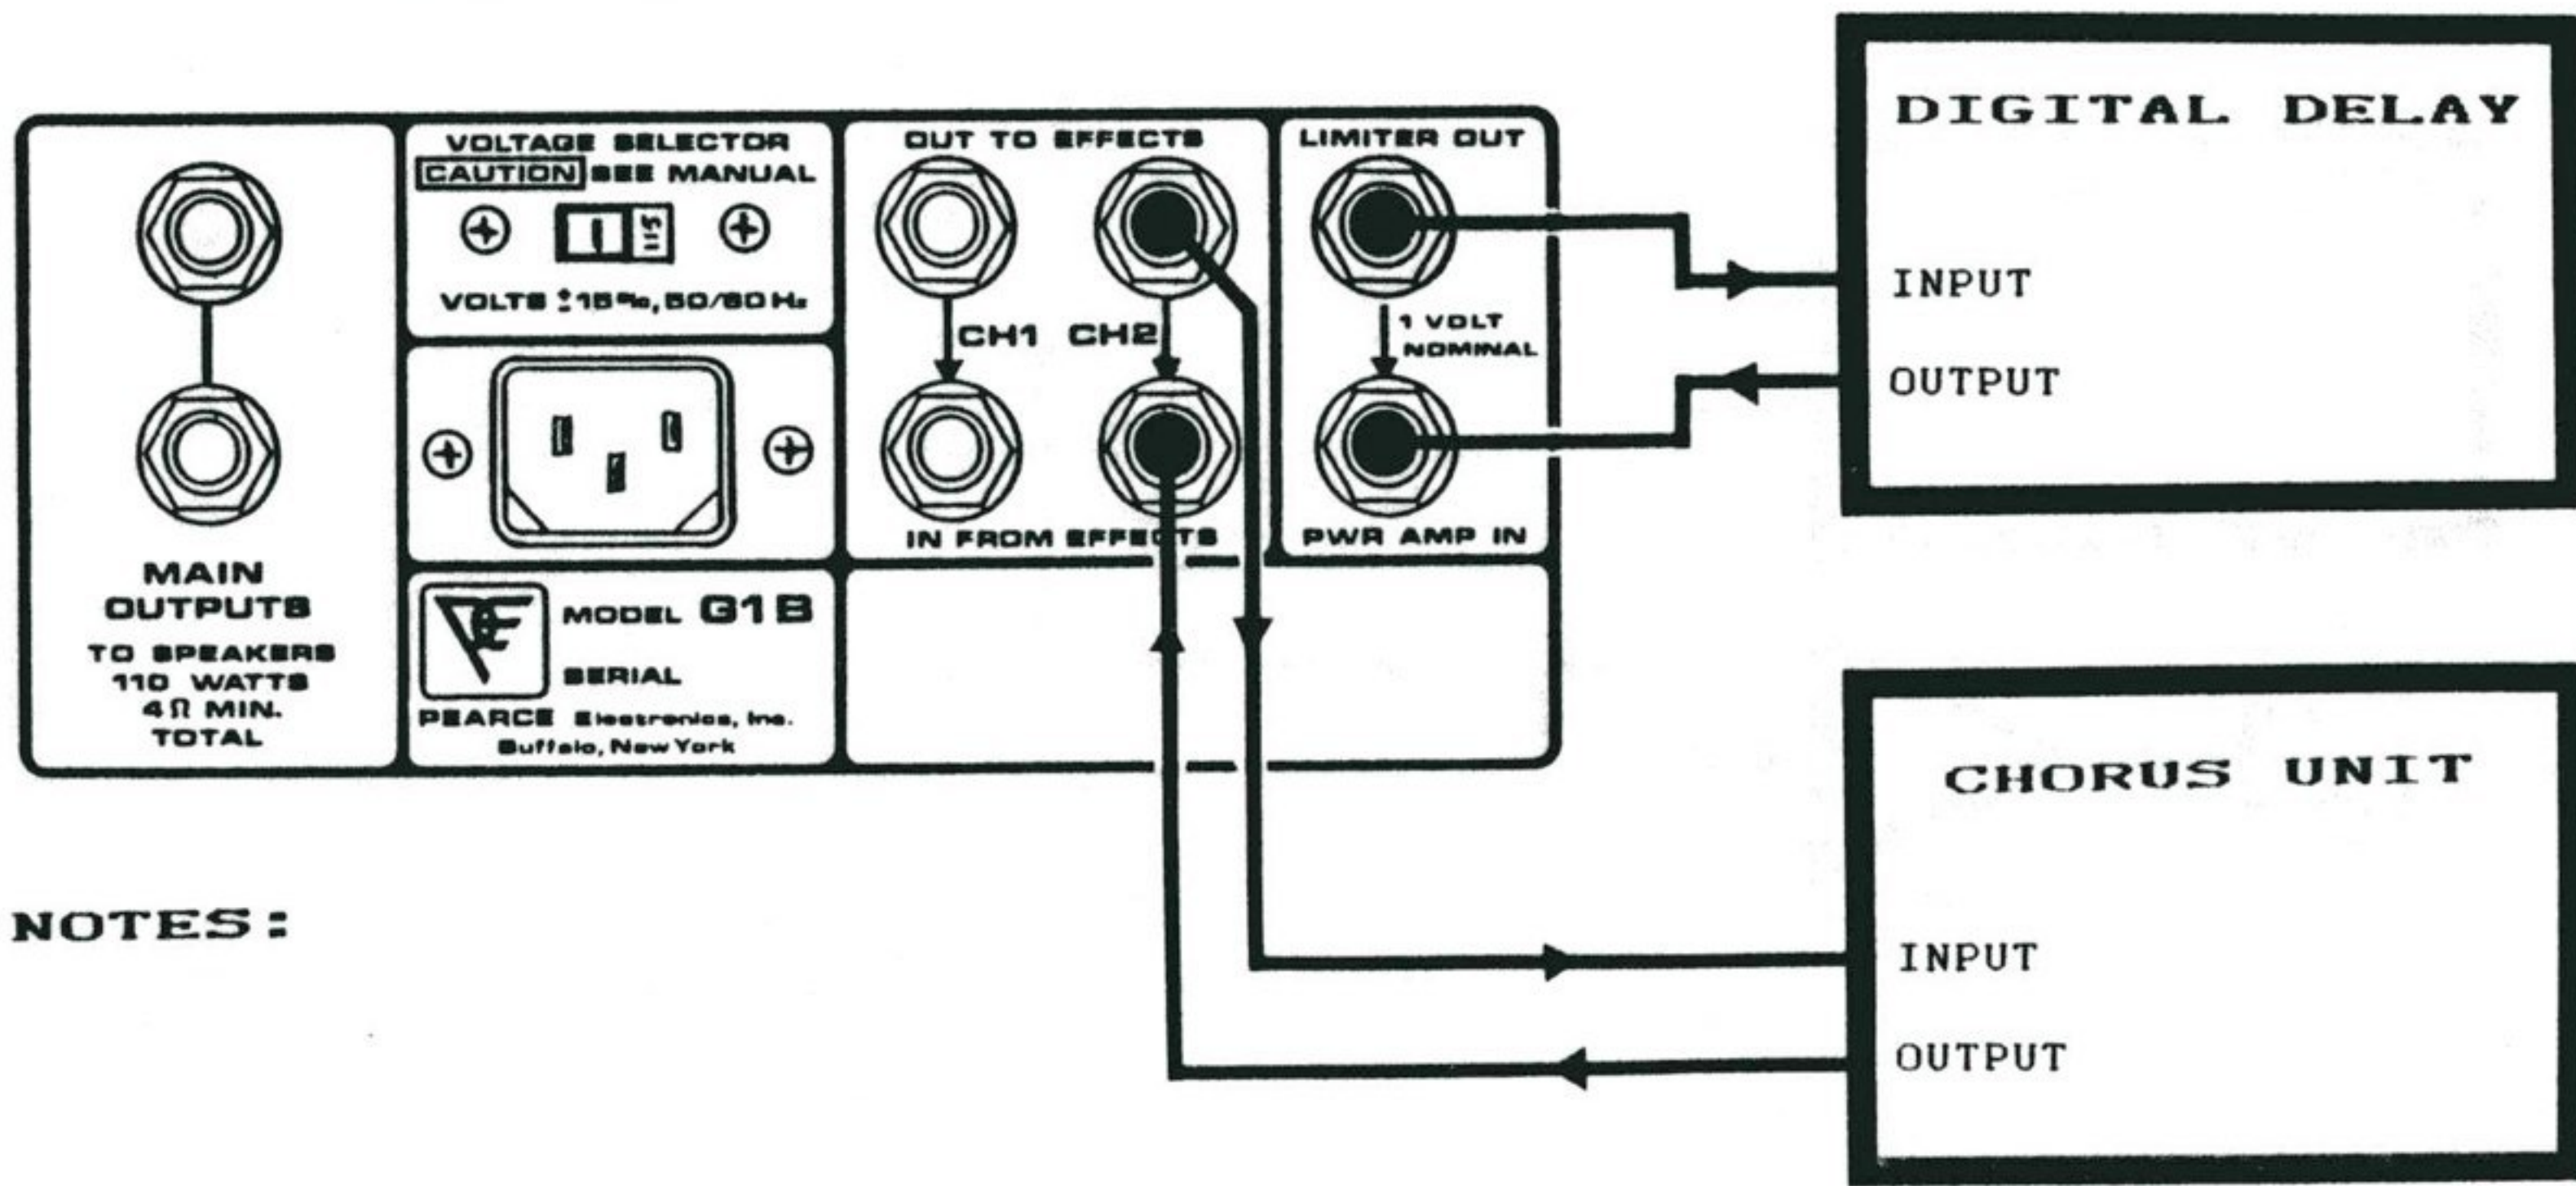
MAIN OUTPUTS
TO SPEAKERS
110 WATTS
4Ω MIN.
TOTAL

VOLTAGE SELECTOR
CAUTION SEE MANUAL
115
VOLTS $\pm$15%, 50/60 Hz

MODEL G1B
SERIAL
PEARCE Electronics, Inc.
Buffalo, New York

OUT TO EFFECTS
CH1 CH2
IN FROM EFFECTS

LIMITER OUT
1 VOLT NOMINAL
PWR AMP IN

DIGITAL DELAY
INPUT
OUTPUT

CHORUS UNIT
INPUT
OUTPUT

NOTES: